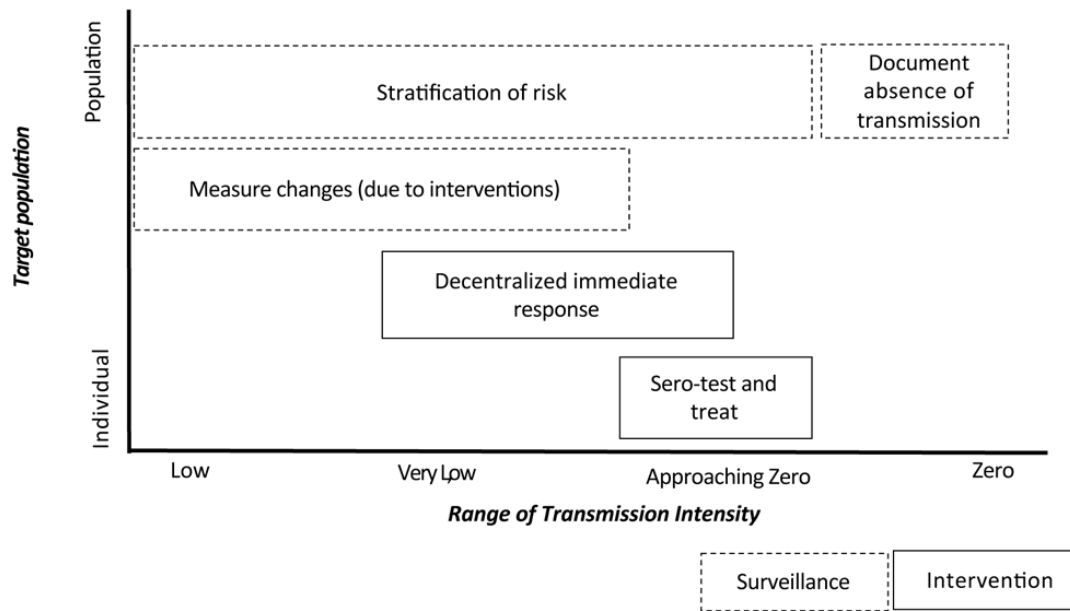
Target population

Population

Individual

Stratification of risk

Document absence of transmission

Measure changes (due to interventions)

Decentralized immediate response

Sero-test and treat

Low

Very Low

Approaching Zero

Zero

Range of Transmission Intensity

Surveillance

Intervention